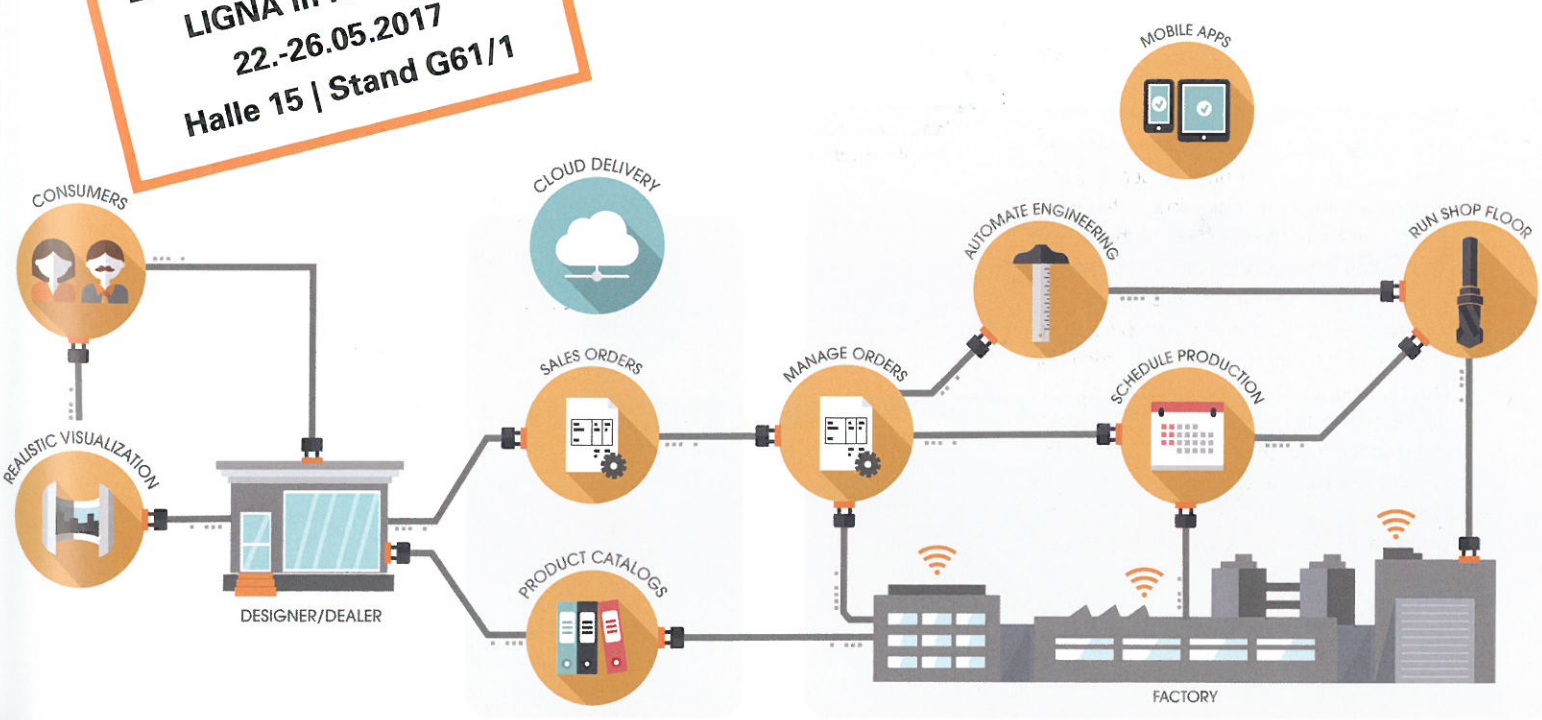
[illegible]
LIGNA in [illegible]
22.-26.05.2017
Halle 15 | Stand G61/1

MOBILE APPS

CLOUD DELIVERY

CONSUMERS

AUTOMATE ENGINEERING

RUN SHOP FLOOR

SALES ORDERS

MANAGE ORDERS

SCHEDULE PRODUCTION

REALISTIC VISUALIZATION

DESIGNER/DEALER

PRODUCT CATALOGS

FACTORY